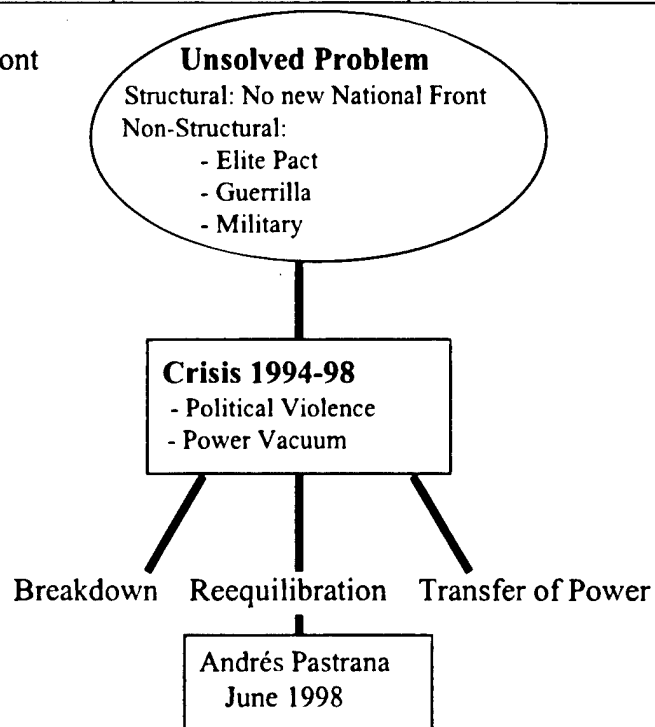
ont

**Unsolved Problem**
Structural: No new National Front
Non-Structural:
- Elite Pact
- Guerrilla
- Military

**Crisis 1994-98**
- Political Violence
- Power Vacuum

Breakdown Reequilibration Transfer of Power

Andrés Pastrana
June 1998